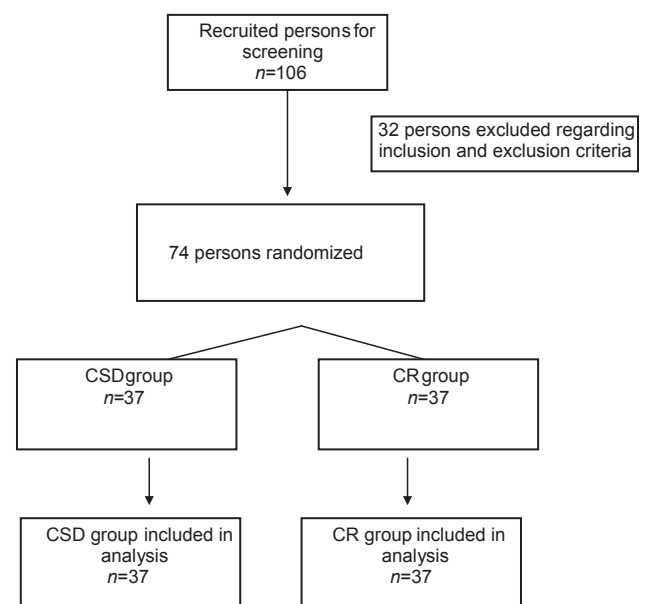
Recruited persons for screening
$n$=106

32 persons excluded regarding inclusion and exclusion criteria

74 persons randomized

CSDgroup
$n$=37

CRgroup
$n$=37

CSD group included in analysis
$n$=37

CR group included in analysis
$n$=37